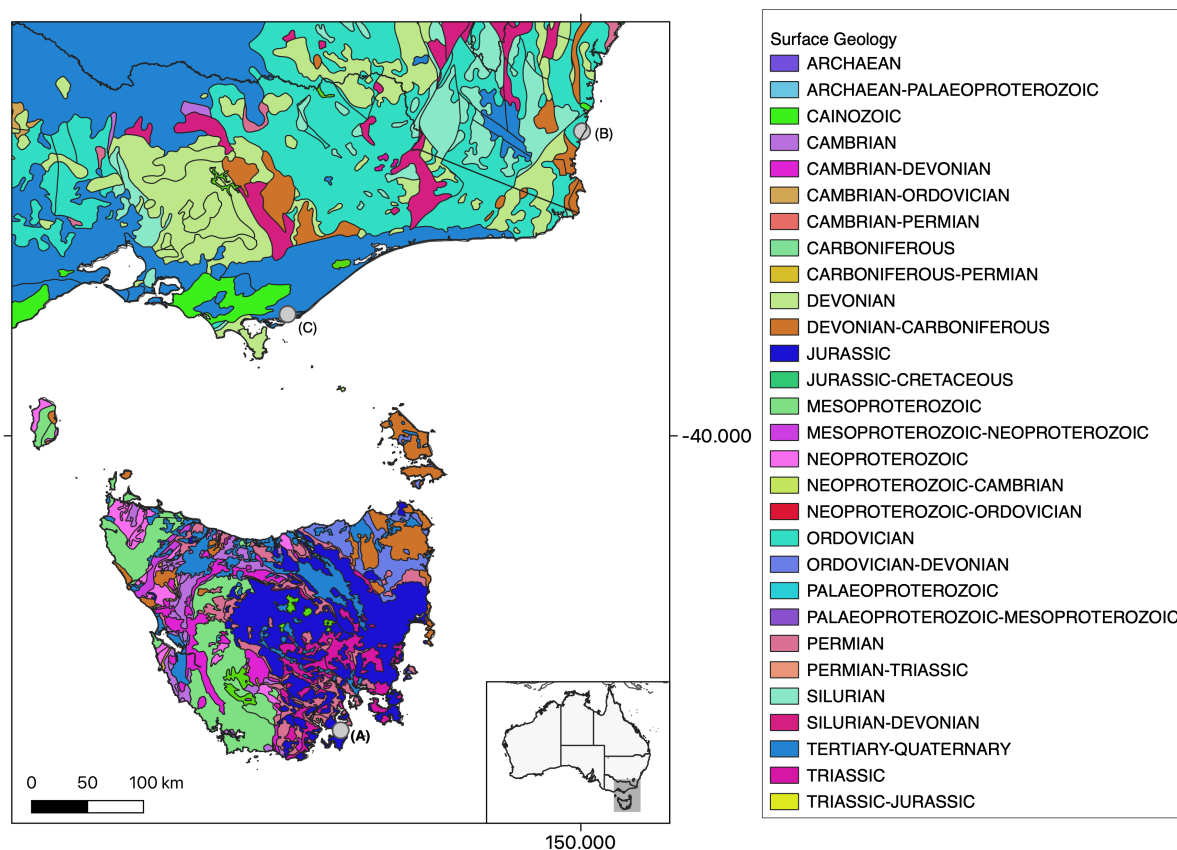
(B)

(C)

-40.000

(A)

0 50 100 km

150.000

Surface Geology
ARCHAEAN
ARCHAEAN-PALAEOPROTEROZOIC
CAINOZOIC
CAMBRIAN
CAMBRIAN-DEVONIAN
CAMBRIAN-ORDOVICIAN
CAMBRIAN-PERMIAN
CARBONIFEROUS
CARBONIFEROUS-PERMIAN
DEVONIAN
DEVONIAN-CARBONIFEROUS
JURASSIC
JURASSIC-CRETACEOUS
MESOPROTEROZOIC
MESOPROTEROZOIC-NEOPROTEROZOIC
NEOPROTEROZOIC
NEOPROTEROZOIC-CAMBRIAN
NEOPROTEROZOIC-ORDOVICIAN
ORDOVICIAN
ORDOVICIAN-DEVONIAN
PALAEOPROTEROZOIC
PALAEOPROTEROZOIC-MESOPROTEROZOIC
PERMIAN
PERMIAN-TRIASSIC
SILURIAN
SILURIAN-DEVONIAN
TERTIARY-QUATERNARY
TRIASSIC
TRIASSIC-JURASSIC